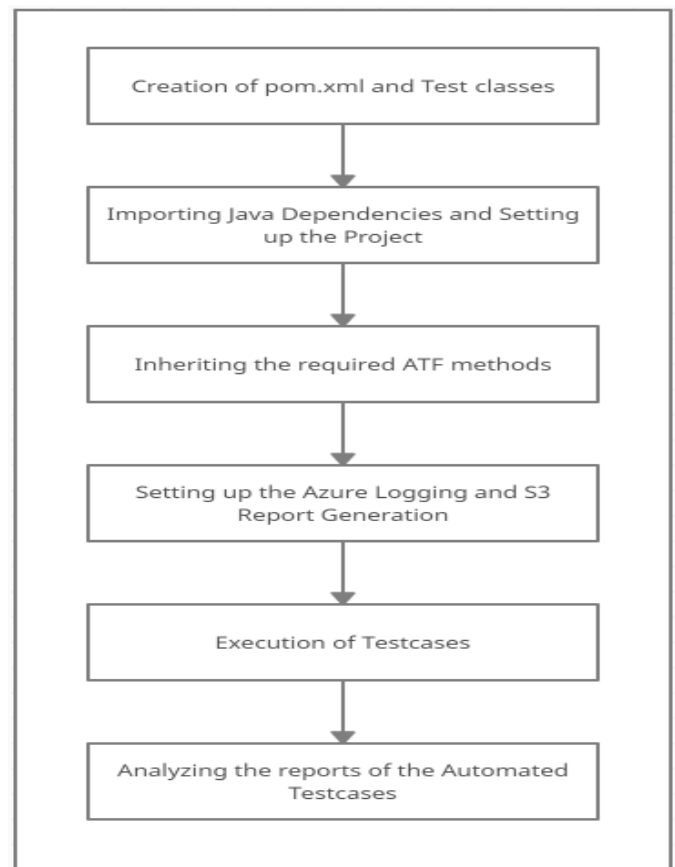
Creation of pom.xml and Test classes

Importing Java Dependencies and Setting up the Project

Inheriting the required ATF methods

Setting up the Azure Logging and S3 Report Generation

Execution of Testcases

Analyzing the reports of the Automated Testcases